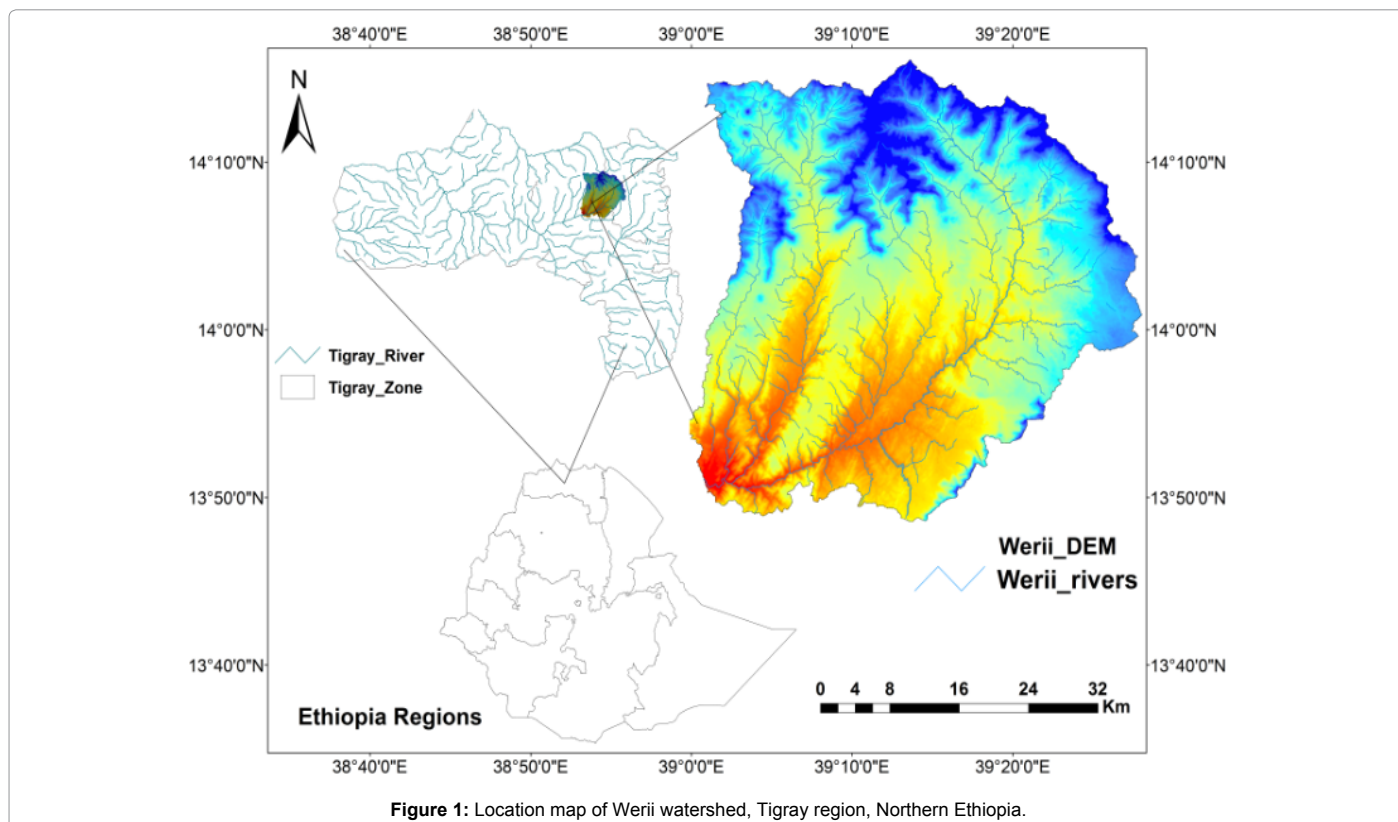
38°40'0"E 38°50'0"E 39°0'0"E 39°10'0"E 39°20'0"E

N

14°10'0"N 14°10'0"N

14°0'0"N 14°0'0"N

Tigray_River

Tigray_Zone

13°50'0"N 13°50'0"N

Werii_DEM

Werii_rivers

13°40'0"N 13°40'0"N

0 4 8 16 24 32 Km

Ethiopia Regions

38°40'0"E 38°50'0"E 39°0'0"E 39°10'0"E 39°20'0"E

**Figure 1:** Location map of Werii watershed, Tigray region, Northern Ethiopia.